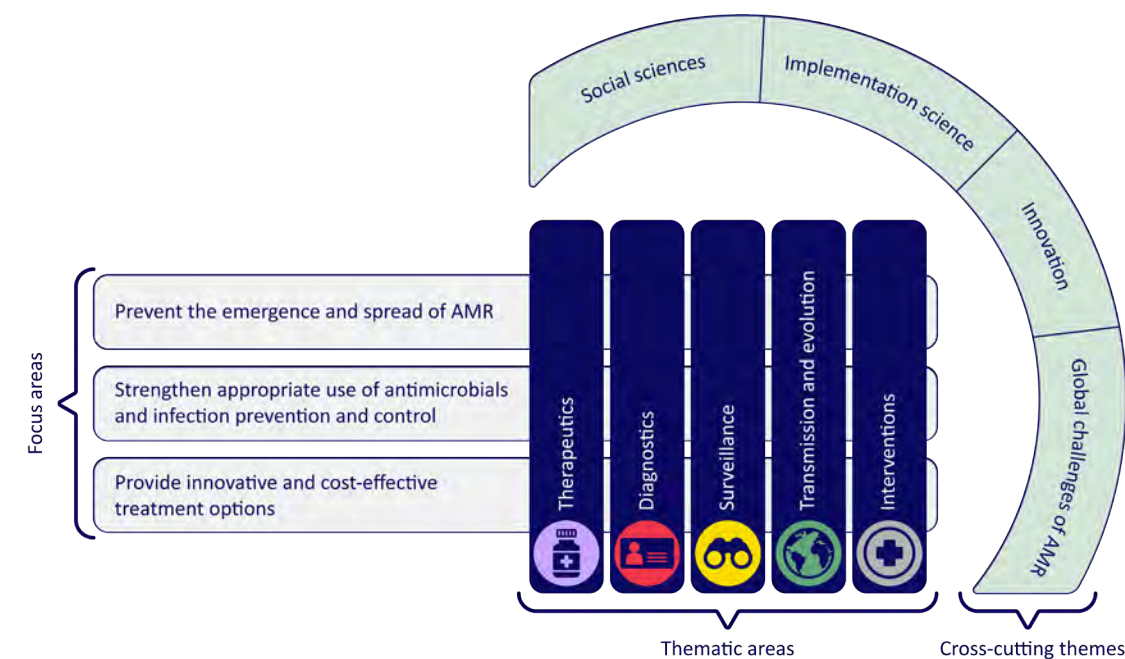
Social sciences

Implementation science

Innovation

Global challenges of AMR

Focus areas

Prevent the emergence and spread of AMR

Strengthen appropriate use of antimicrobials and infection prevention and control

Provide innovative and cost-effective treatment options

Therapeutics

Diagnostics

Surveillance

Transmission and evolution

Interventions

Thematic areas

Cross-cutting themes